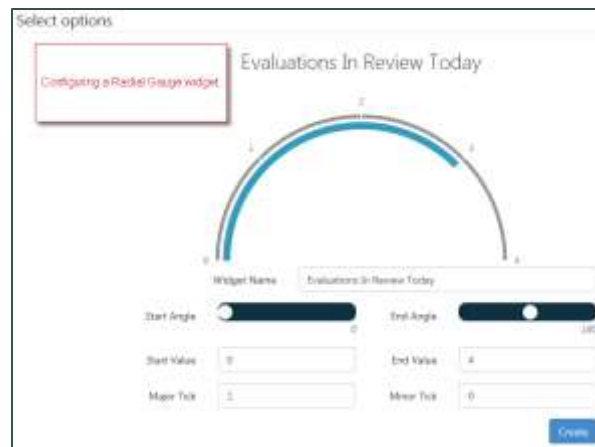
Select options

Configuring a Radial Gauge widget

Evaluations In Review Today

0
1
2
3
4

Widget Name
Evaluations In Review Today

Start Angle
0

End Angle
180

Start Value
0

End Value
4

Major Tick
1

Minor Tick
0

Create